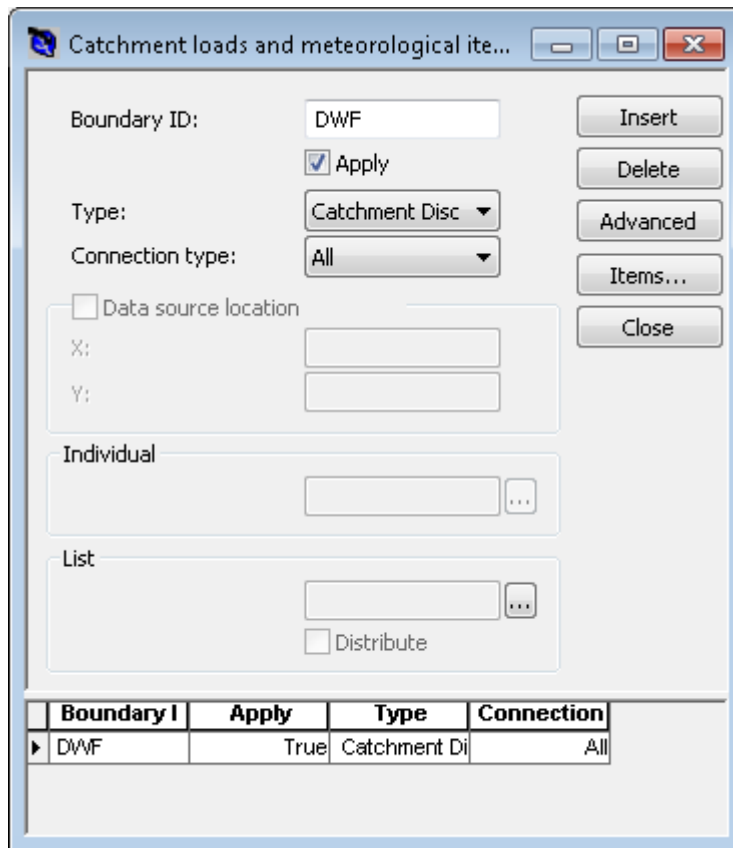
Catchment loads and meteorological ite...

Boundary ID: DWF

Apply

Type: Catchment Disc

Connection type: All

Data source location

X:

Y:

Individual

...

List

...

Distribute

Insert

Delete

Advanced

Items...

Close

| | Boundary I | Apply | Type | Connection |
|---|---|---|---|---|
| ▶ | DWF | True | Catchment Di | All |